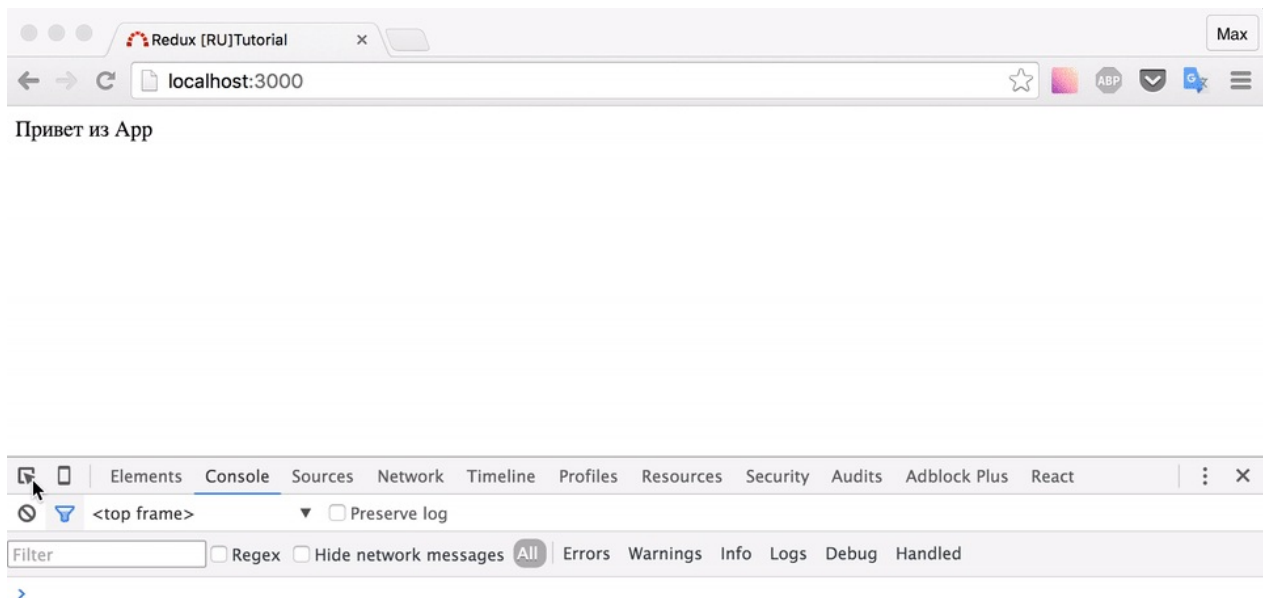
Redux [RU]Tutorial ×

Max

localhost:3000

ABP

Привет из App

Elements Console Sources Network Timeline Profiles Resources Security Audits Adblock Plus React

<top frame> ▼ Preserve log

Filter Regex Hide network messages All Errors Warnings Info Logs Debug Handled

>